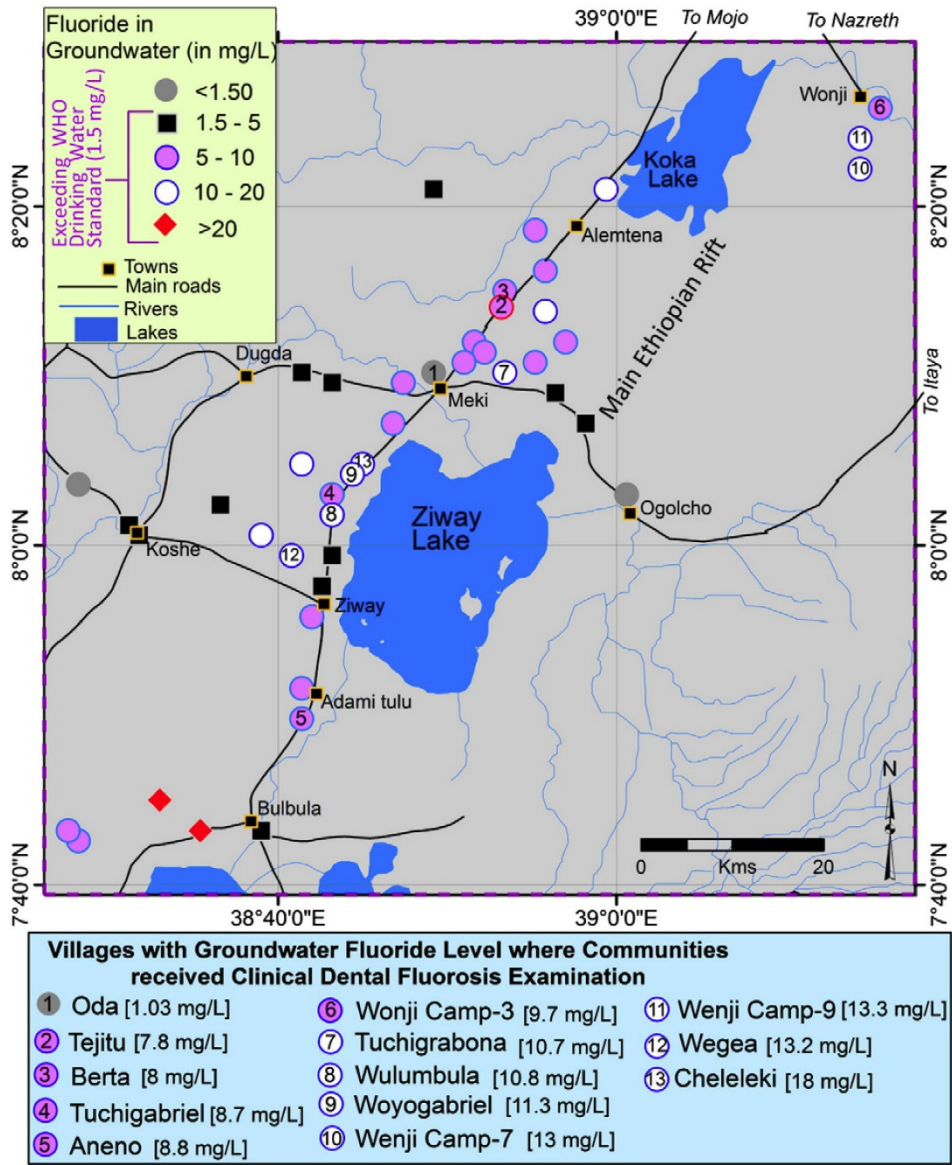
Fluoride in Groundwater (in mg/L)

<1.50

1.5 - 5

5 - 10

10 - 20

>20

Exceeding WHO Drinking Water Standard (1.5 mg/L)

Towns

Main roads

Rivers

Lakes

39°0'0"E

To Mojo

To Nazreth

Wonji

6

11

10

Koka Lake

8°20'0"N

8°20'0"N

Alemtena

Main Ethiopian Rift

3

2

7

1

Dugda

Meki

To Itaya

13

9

4

8

Ziway Lake

Ogolcho

Koshe

12

8°0'0"N

8°0'0"N

Ziway

Adami tulu

5

N

Bulbula

0

Kms

20

7°40'0"N

7°40'0"N

38°40'0"E

39°0'0"E

Villages with Groundwater Fluoride Level where Communities received Clinical Dental Fluorosis Examination

1 Oda [1.03 mg/L]

2 Tejitu [7.8 mg/L]

3 Berta [8 mg/L]

4 Tuchigabriel [8.7 mg/L]

5 Aneno [8.8 mg/L]

6 Wonji Camp-3 [9.7 mg/L]

7 Tuchigrabona [10.7 mg/L]

8 Wulumbula [10.8 mg/L]

9 Woyogabriel [11.3 mg/L]

10 Wenji Camp-7 [13 mg/L]

11 Wenji Camp-9 [13.3 mg/L]

12 Wegea [13.2 mg/L]

13 Cheleleki [18 mg/L]